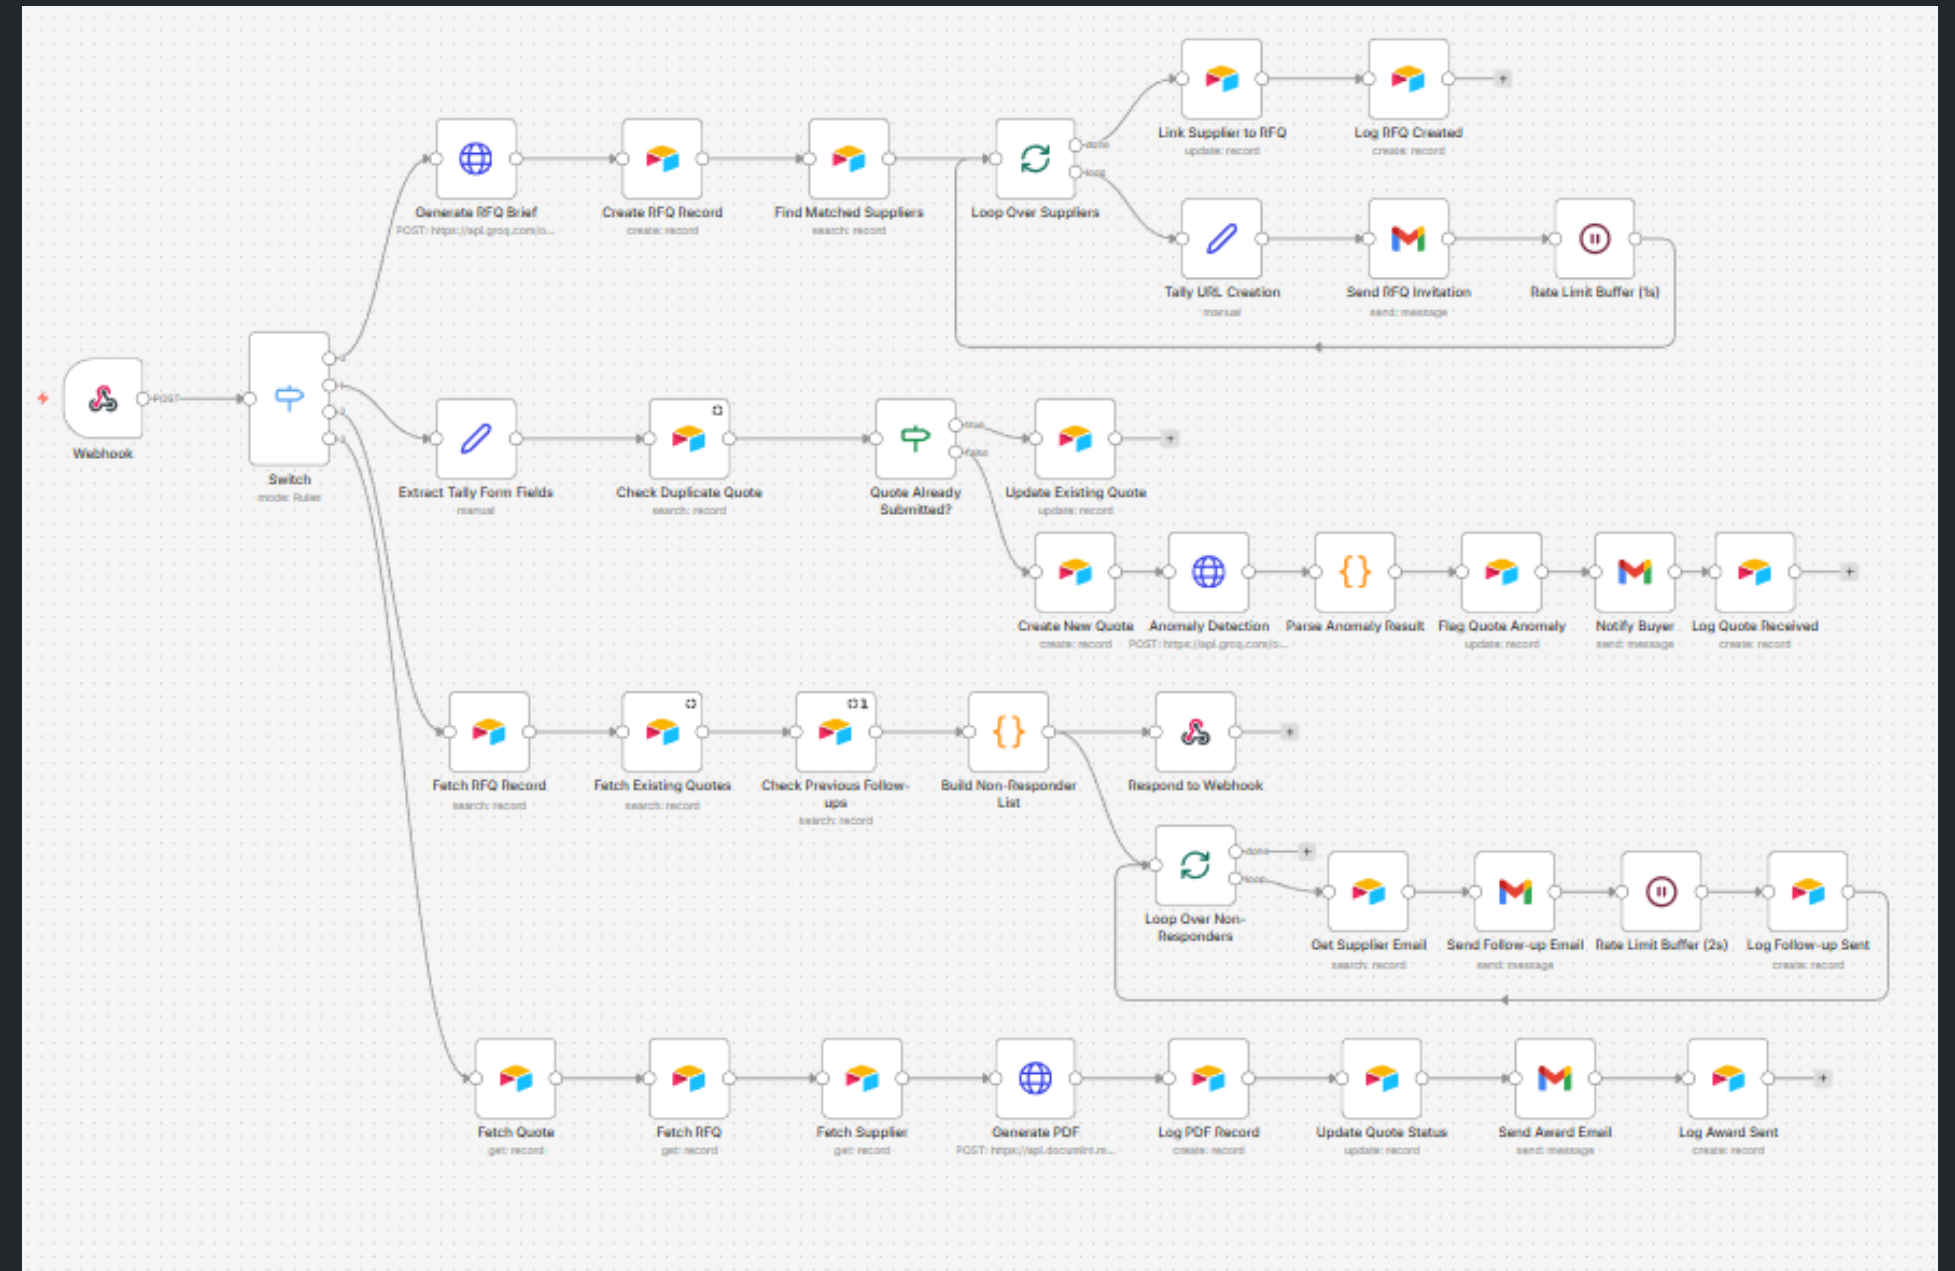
Webhook

POST

Switch
mode: Rules

Generate RFQ Brief
POST: https://api.groq.com/o...

Create RFQ Record
create: record

Find Matched Suppliers
search: record

Loop Over Suppliers

done

loop

Link Supplier to RFQ
update: record

Log RFQ Created
create: record

Tally URL Creation
manual

Send RFQ Invitation
send: message

Rate Limit Buffer (1s)

Extract Tally Form Fields
manual

Check Duplicate Quote
search: record

Quote Already Submitted?

true

false

Update Existing Quote
update: record

Create New Quote
create: record

Anomaly Detection
POST: https://api.groq.com/o...

Parse Anomaly Result

Flag Quote Anomaly
update: record

Notify Buyer
send: message

Log Quote Received
create: record

Fetch RFQ Record
search: record

Fetch Existing Quotes
search: record

Check Previous Follow-ups
search: record

Build Non-Responder List

Respond to Webhook

Loop Over Non-Responders

done

loop

Get Supplier Email
search: record

Send Follow-up Email
send: message

Rate Limit Buffer (2s)

Log Follow-up Sent
create: record

Fetch Quote
get: record

Fetch RFQ
get: record

Fetch Supplier
get: record

Generate PDF
POST: https://api.documint.m...

Log PDF Record
create: record

Update Quote Status
update: record

Send Award Email
send: message

Log Award Sent
create: record